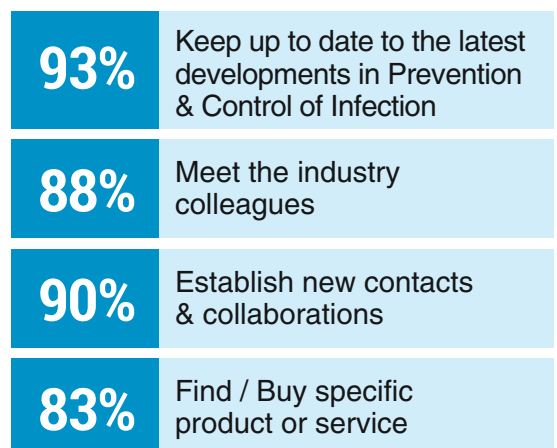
| | |
|---|---|
| 93% | Keep up to date to the latest developments in Prevention & Control of Infection |
| 88% | Meet the industry colleagues |
| 90% | Establish new contacts & collaborations |
| 83% | Find / Buy specific product or service |